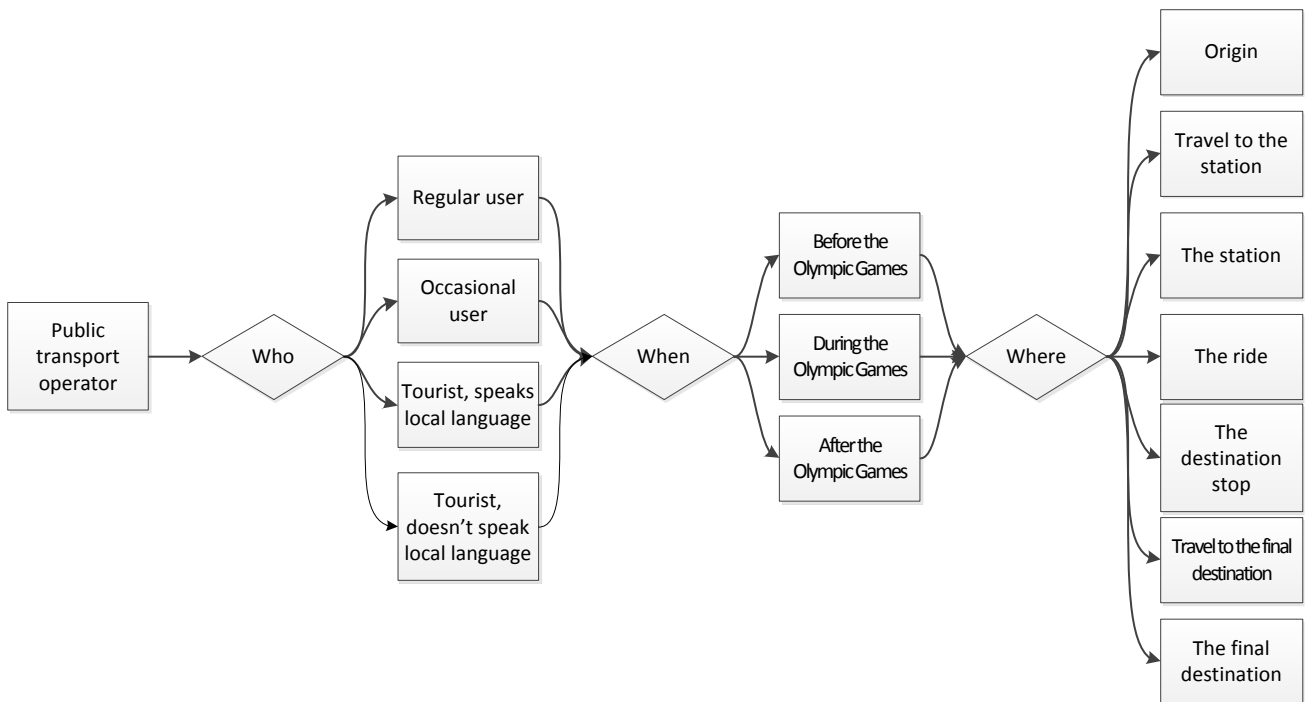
Public transport operator

Who

Regular user

Occasional user

Tourist, speaks local language

Tourist, doesn't speak local language

When

Before the Olympic Games

During the Olympic Games

After the Olympic Games

Where

Origin

Travel to the station

The station

The ride

The destination stop

Travel to the final destination

The final destination